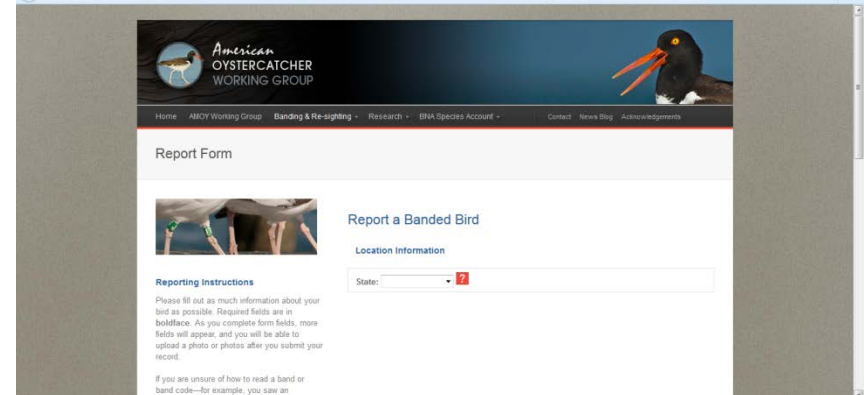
American
OYSTERCATCHER
WORKING GROUP

Home AMOY Working Group Banding & Re-sighting Research BNA Species Account Contact News Blog Acknowledgements

Report Form

Report a Banded Bird

Location Information

State: ?

Reporting Instructions

Please fill out as much information about your bird as possible. Required fields are in **boldface**. As you complete form fields, more fields will appear, and you will be able to upload a photo or photos after you submit your record.

If you are unsure of how to read a band or band code—for example, you saw an